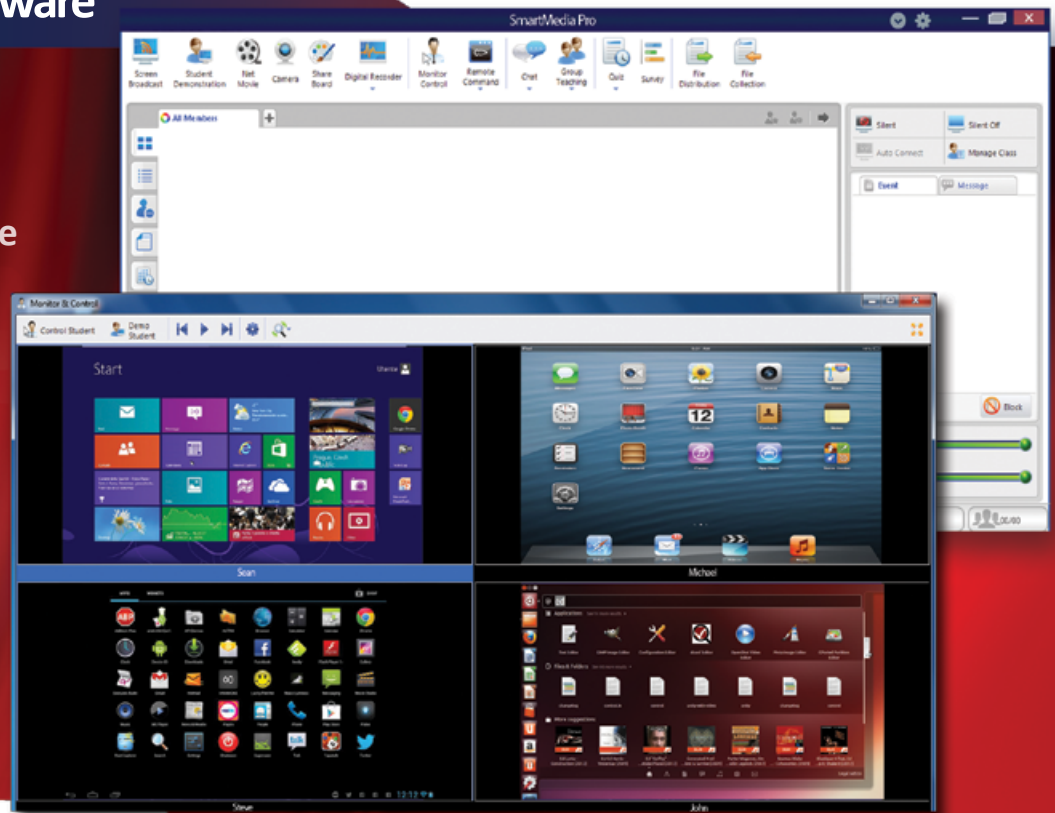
ware

e

SmartMedia Pro

Screen Broadcast
Student Demonstration
Net Movie
Camera
Share Board
Digital Recorder
Monitor Control
Remote Command
Chat
Group Teaching
Quiz
Survey
File Distribution
File Collection

All Members

Silent
Silent Off
Auto Connect
Manage Class
Event
Message

Block

00/00

Monitor & Control

Control Student
Demo Student

Start
Sean
Michael
Steve
John

12
Applications
Recent Files
More suggestions